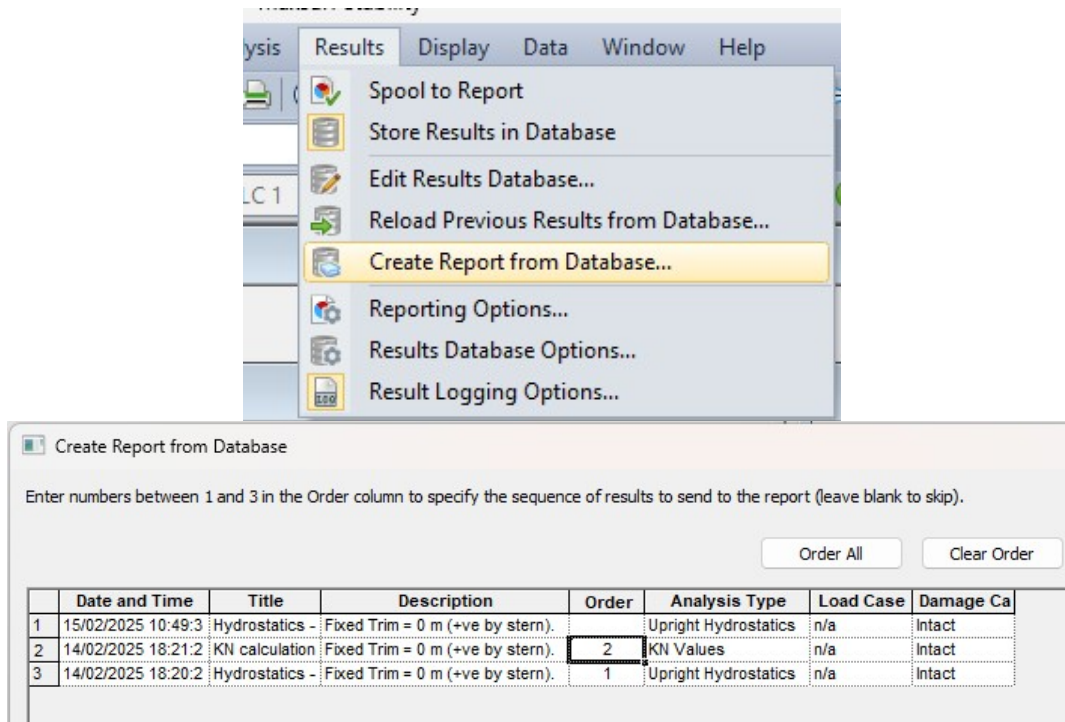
ysis Results Display Data Window Help

Spool to Report
Store Results in Database
Edit Results Database...
Reload Previous Results from Database...
Create Report from Database...
Reporting Options...
Results Database Options...
Result Logging Options...

LC 1

Create Report from Database

Enter numbers between 1 and 3 in the Order column to specify the sequence of results to send to the report (leave blank to skip).

Order All Clear Order

| | Date and Time | Title | Description | Order | Analysis Type | Load Case | Damage Ca |
|---|---|---|---|---|---|---|---|
| 1 | 15/02/2025 10:49:3 | Hydrostatics - | Fixed Trim = 0 m (+ve by stern). | | Upright Hydrostatics | n/a | Intact |
| 2 | 14/02/2025 18:21:2 | KN calculation | Fixed Trim = 0 m (+ve by stern). | 2 | KN Values | n/a | Intact |
| 3 | 14/02/2025 18:20:2 | Hydrostatics - | Fixed Trim = 0 m (+ve by stern). | 1 | Upright Hydrostatics | n/a | Intact |